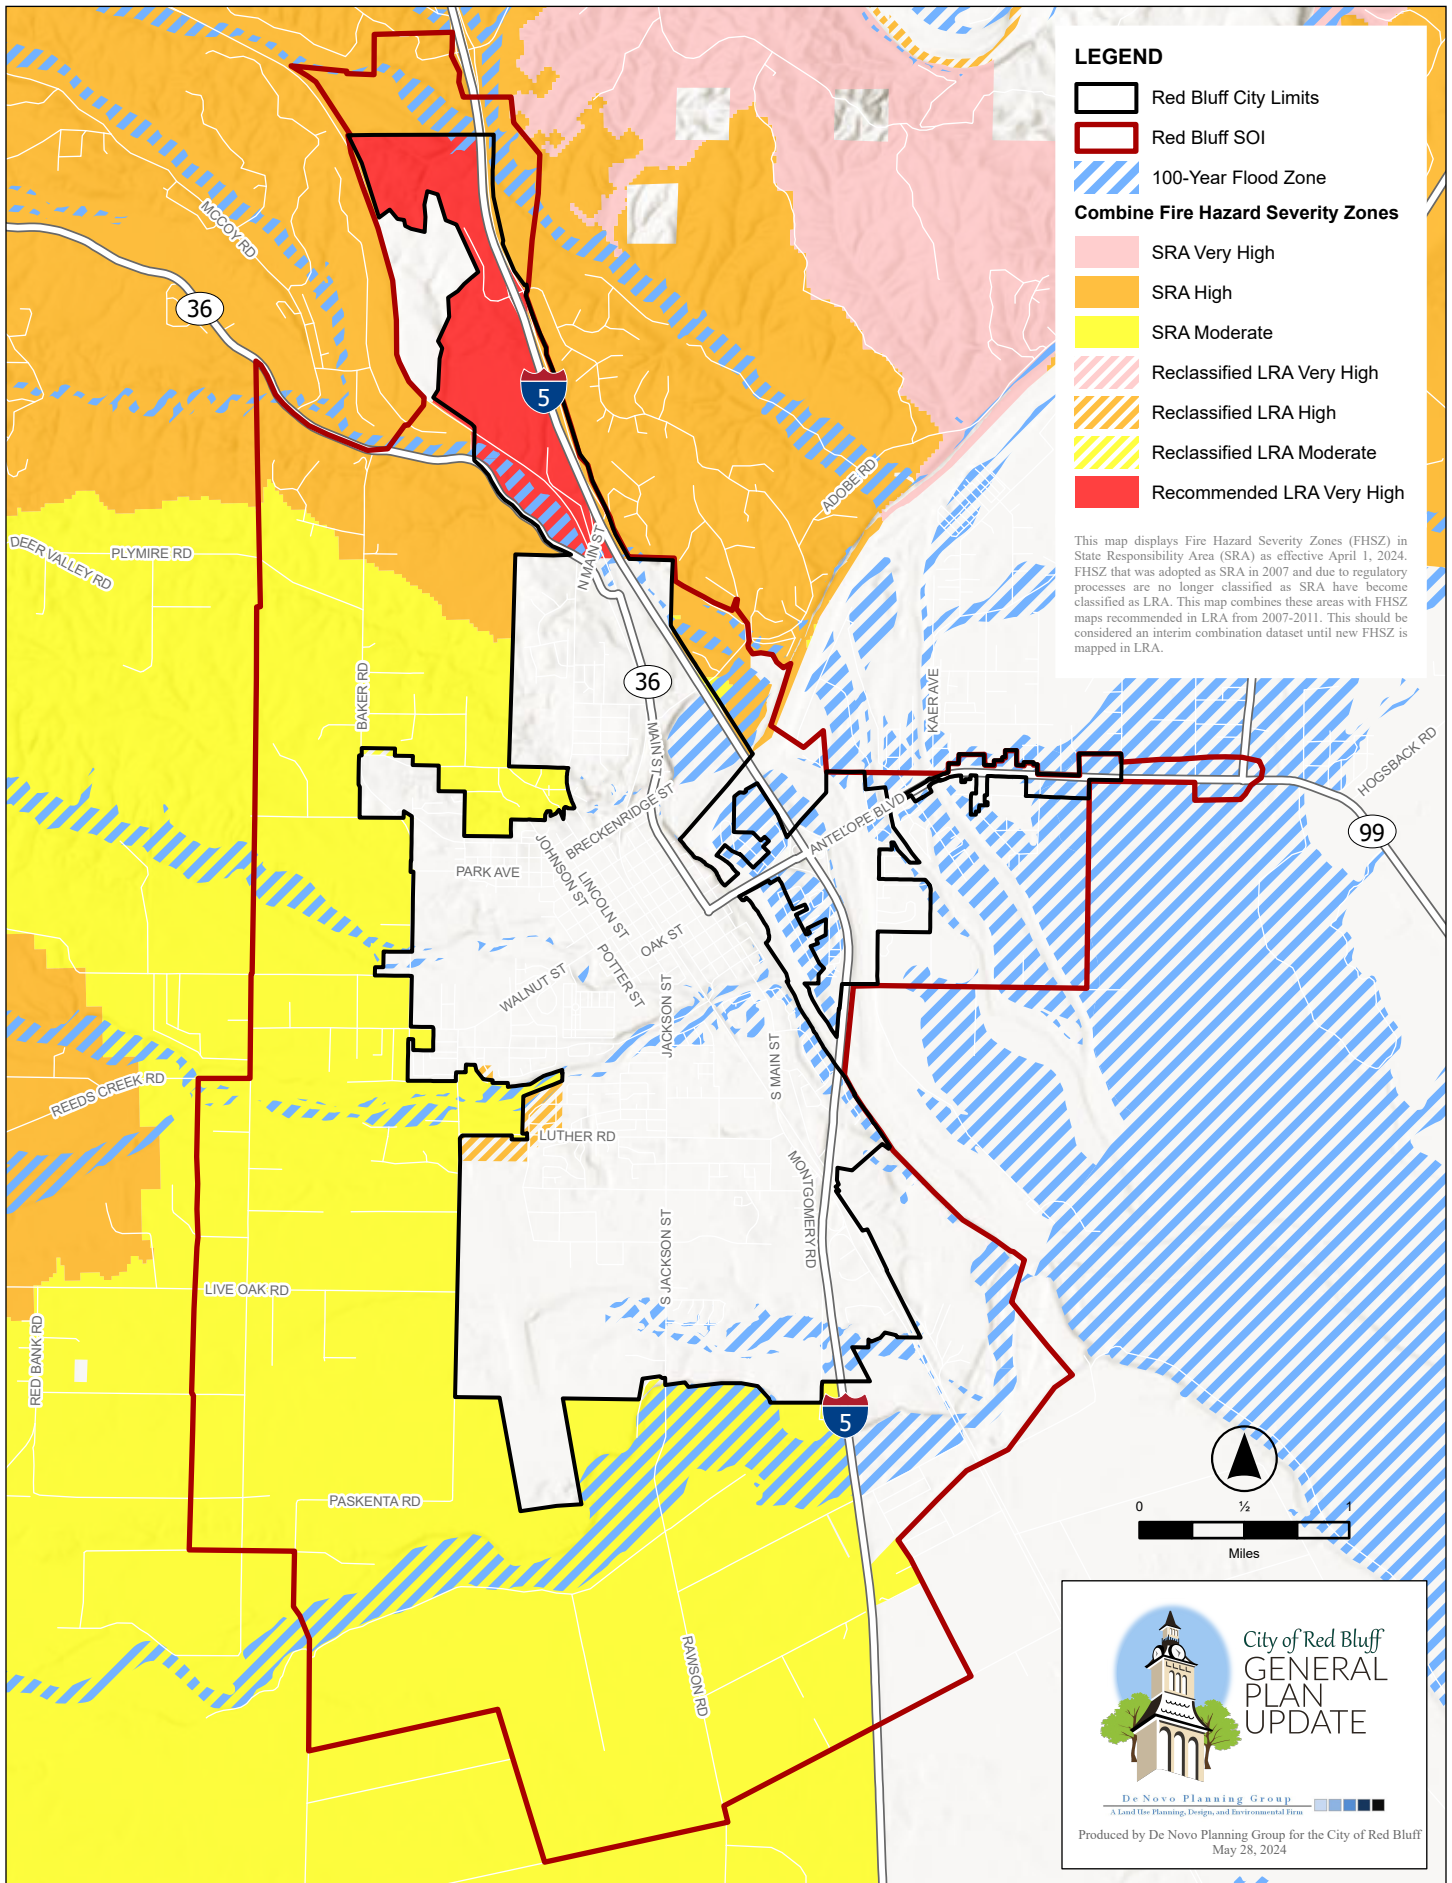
LEGEND

Red Bluff City Limits

Red Bluff SOI

100-Year Flood Zone

Combine Fire Hazard Severity Zones

SRA Very High

SRA High

SRA Moderate

Reclassified LRA Very High

Reclassified LRA High

Reclassified LRA Moderate

Recommended LRA Very High

This map displays Fire Hazard Severity Zones (FHSZ) in State Responsibility Area (SRA) as effective April 1, 2024. FHSZ that was adopted as SRA in 2007 and due to regulatory processes are no longer classified as SRA have become classified as LRA. This map combines these areas with FHSZ maps recommended in LRA from 2007-2011. This should be considered an interim combination dataset until new FHSZ is mapped in LRA.

MCCOY RD

36

5

ADOBE RD

DEER VALLEY RD

PLYMIRE RD

N MAIN ST

36

BAKER RD

KAER AVE

HOGSBACK RD

99

MAIN ST

BRECKENRIDGE ST

ANTELOPE BLVD

PARK AVE

JOHNSON ST

LINCOLN ST

OAK ST

POTTER ST

WALNUT ST

JACKSON ST

S MAIN ST

REEDS CREEK RD

LUTHER RD

MONTGOMERY RD

S JACKSON ST

LIVE OAK RD

RED BANK RD

5

PASKENTA RD

RAWSON RD

0 ½ 1

Miles

City of Red Bluff
GENERAL PLAN UPDATE

De Novo Planning Group
A Land Use Planning, Design, and Environmental Firm

Produced by De Novo Planning Group for the City of Red Bluff
May 28, 2024